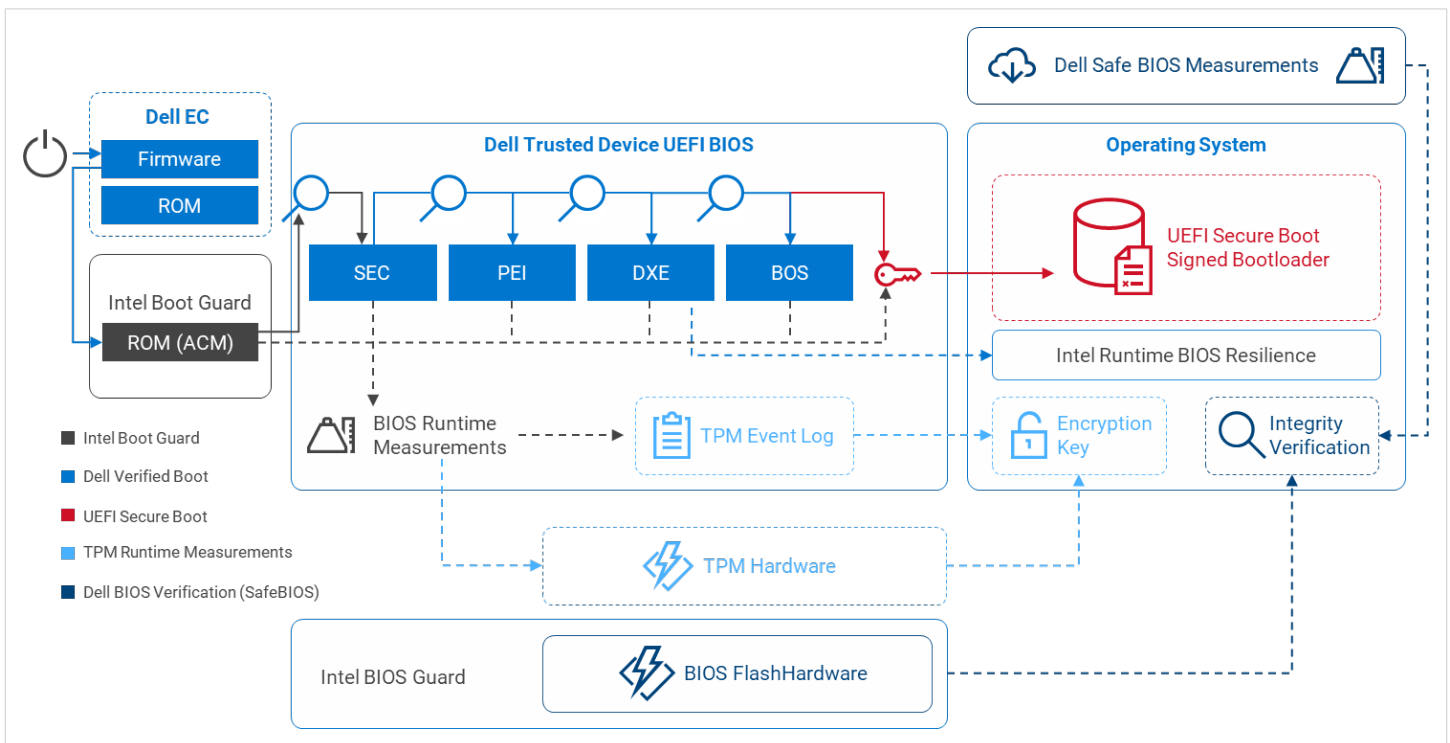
Dell Safe BIOS Measurements

Dell EC

Firmware

ROM

Intel Boot Guard

ROM (ACM)

Dell Trusted Device UEFI BIOS

SEC

PEI

DXE

BOS

Operating System

UEFI Secure Boot Signed Bootloader

Intel Runtime BIOS Resilience

BIOS Runtime Measurements

TPM Event Log

Encryption Key

Integrity Verification

Intel Boot Guard

Dell Verified Boot

UEFI Secure Boot

TPM Runtime Measurements

Dell BIOS Verification (SafeBIOS)

TPM Hardware

Intel BIOS Guard

BIOS FlashHardware